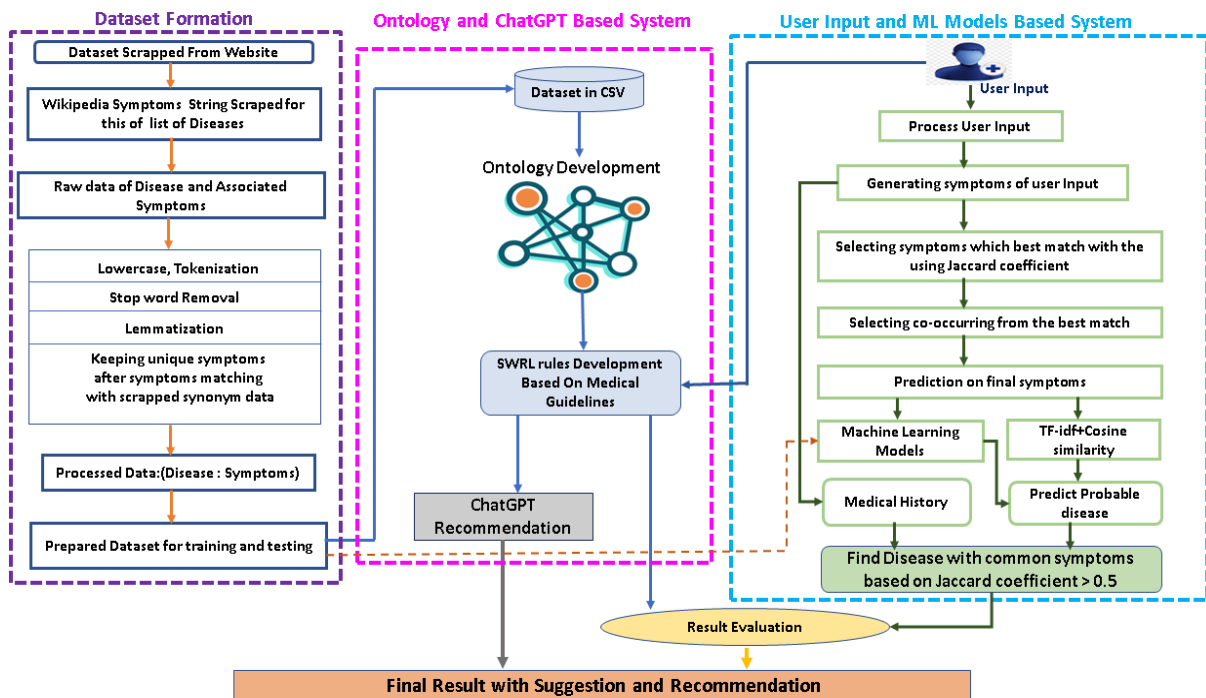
Dataset Formation

Dataset Scrapped From Website

Wikipedia Symptoms String Scraped for this of list of Diseases

Raw data of Disease and Associated Symptoms

Lowercase, Tokenization

Stop word Removal

Lemmatization

Keeping unique symptoms after symptoms matching with scrapped synonym data

Processed Data:(Disease : Symptoms)

Prepared Dataset for training and testing

Ontology and ChatGPT Based System

Dataset in CSV

Ontology Development

SWRL rules Development Based On Medical Guidelines

ChatGPT Recommendation

User Input and ML Models Based System

User Input

Process User Input

Generating symptoms of user Input

Selecting symptoms which best match with the using Jaccard coefficient

Selecting co-occurring from the best match

Prediction on final symptoms

Machine Learning Models

TF-idf+Cosine similarity

Medical History

Predict Probable disease

Find Disease with common symptoms based on Jaccard coefficient > 0.5

Result Evaluation

Final Result with Suggestion and Recommendation